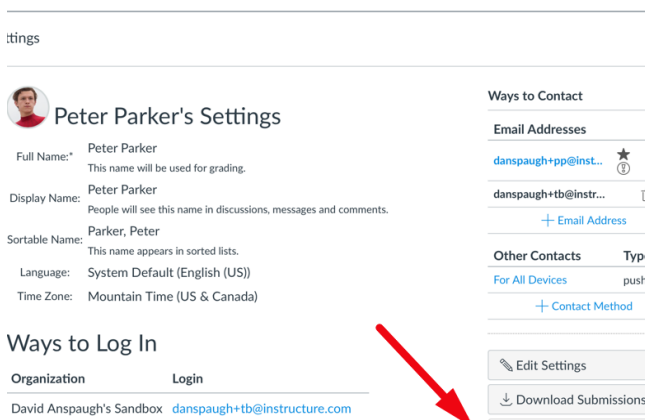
ttings

Peter Parker's Settings

Full Name:* Peter Parker
This name will be used for grading.

Display Name: Peter Parker
People will see this name in discussions, messages and comments.

Sortable Name: Parker, Peter
This name appears in sorted lists.

Language: System Default (English (US))

Time Zone: Mountain Time (US & Canada)

Ways to Log In

| Organization | Login |
|---|---|
| David Anspaugh's Sandbox | danspaugh+tb@instructure.com |

Ways to Contact

Email Addresses

danspaugh+pp@inst...

danspaugh+tb@instr...

+ Email Address

| Other Contacts | Typ |
|---|---|
| For All Devices | push |

+ Contact Method

Edit Settings

Download Submissions